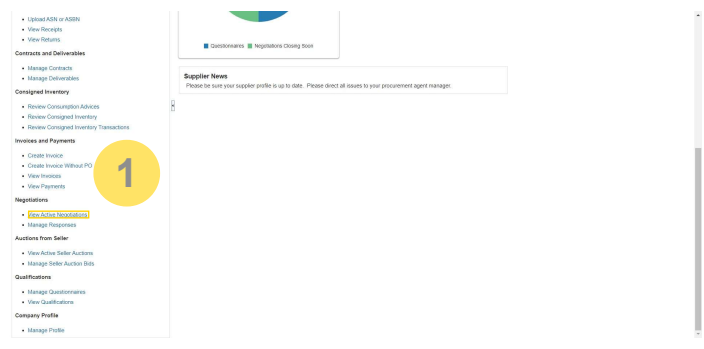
- Upload ASN or ASBN
- View Receipts
- View Returns

Contracts and Deliverables

- Manage Contracts
- Manage Deliverables

Consigned Inventory

- Review Consumption Advices
- Review Consigned Inventory
- Review Consigned Inventory Transactions

Invoices and Payments

- Create Invoice
- Create Invoice Without PO
- View Invoices
- View Payments

1

Negotiations

- View Active Negotiations
- Manage Responses

Auctions from Seller

- View Active Seller Auctions
- Manage Seller Auction Bids

Qualifications

- Manage Questionnaires
- View Qualifications

Company Profile

- Manage Profile

Questionnaires Negotiations Closing Soon

Supplier News
Please be sure your supplier profile is up to date. Please direct all issues to your procurement agent manager.